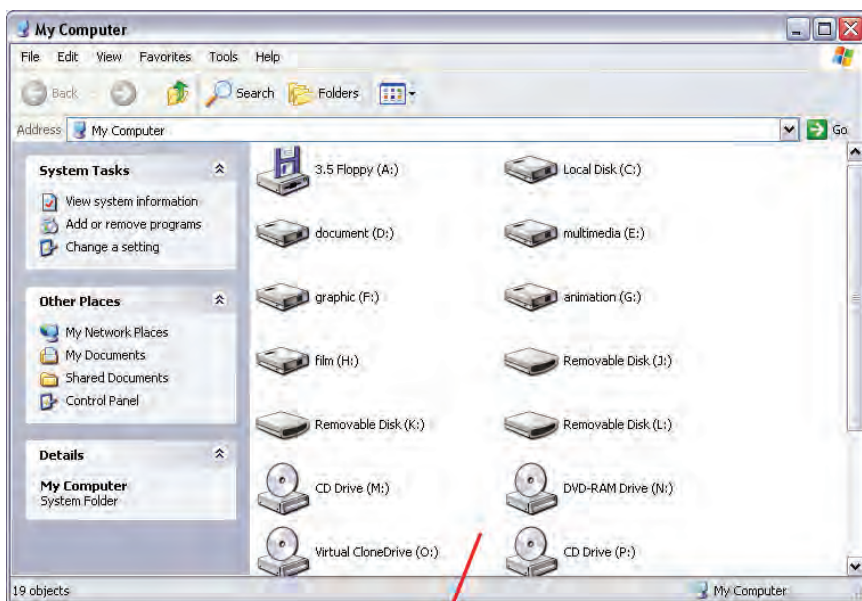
My Computer

File Edit View Favorites Tools Help

Back Search Folders

Address My Computer Go

System Tasks

View system information
Add or remove programs
Change a setting

Other Places

My Network Places
My Documents
Shared Documents
Control Panel

Details

My Computer
System Folder

3.5 Floppy (A:)
Local Disk (C:)
document (D:)
multimedia (E:)
graphic (F:)
animation (G:)
film (H:)
Removable Disk (J:)
Removable Disk (K:)
Removable Disk (L:)
CD Drive (M:)
DVD-RAM Drive (N:)
Virtual CloneDrive (O:)
CD Drive (P:)

19 objects
My Computer